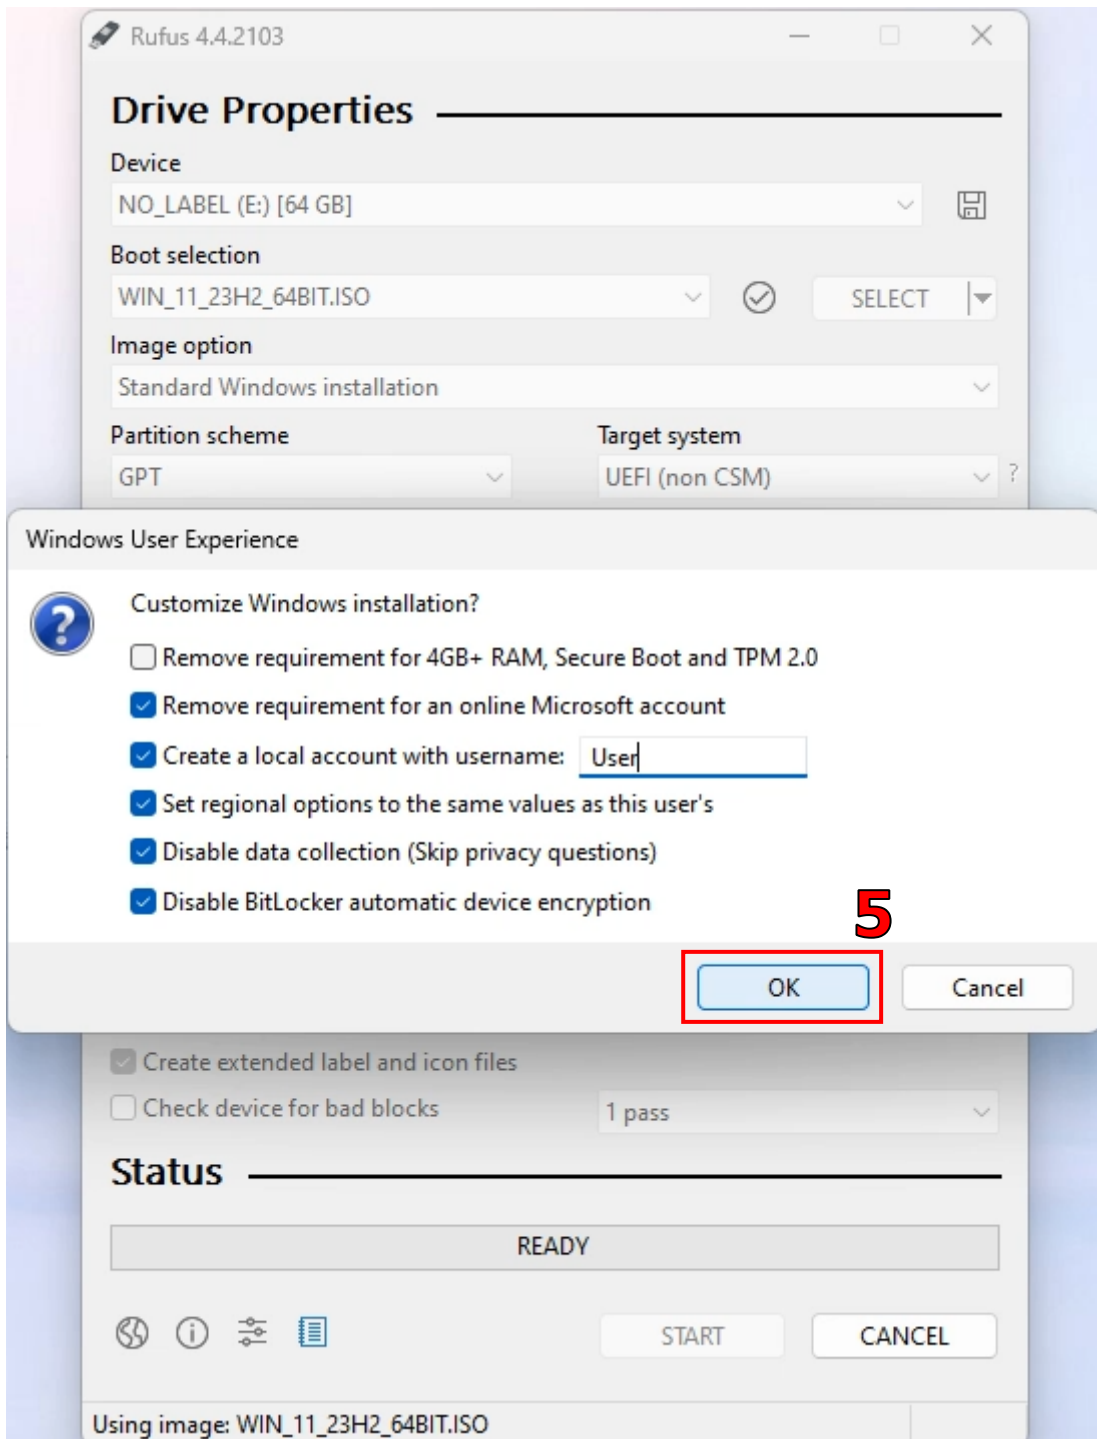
Rufus 4.4.2103

Drive Properties

Device

NO_LABEL (E:) [64 GB]

Boot selection

WIN_11_23H2_64BIT.ISO

SELECT

Image option

Standard Windows installation

Partition scheme

GPT

Target system

UEFI (non CSM)

?

Windows User Experience

Customize Windows installation?

Remove requirement for 4GB+ RAM, Secure Boot and TPM 2.0

Remove requirement for an online Microsoft account

Create a local account with username: User

Set regional options to the same values as this user's

Disable data collection (Skip privacy questions)

Disable BitLocker automatic device encryption

5

OK

Cancel

Create extended label and icon files

Check device for bad blocks

1 pass

Status

READY

START

CANCEL

Using image: WIN_11_23H2_64BIT.ISO